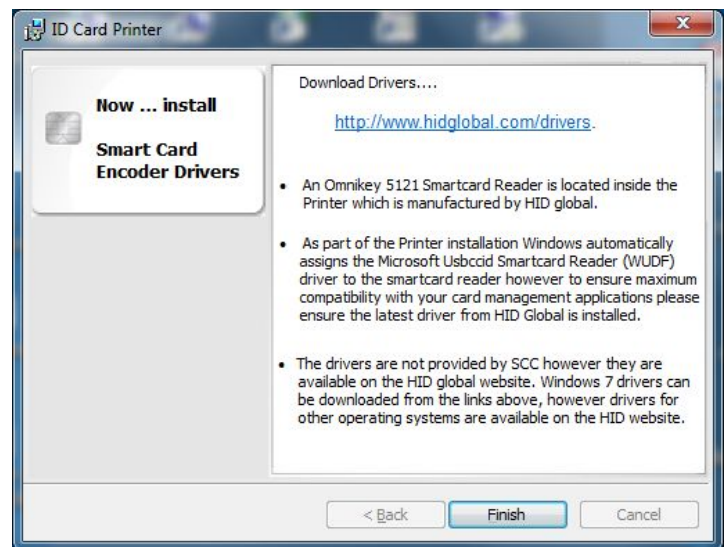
ID Card Printer

Now ... install

Smart Card Encoder Drivers

Download Drivers....

http://www.hidglobal.com/drivers.

• An Omnikey 5121 Smartcard Reader is located inside the Printer which is manufactured by HID global.

• As part of the Printer installation Windows automatically assigns the Microsoft Usbccid Smartcard Reader (WUDF) driver to the smartcard reader however to ensure maximum compatibility with your card management applications please ensure the latest driver from HID Global is installed.

• The drivers are not provided by SCC however they are available on the HID global website. Windows 7 drivers can be downloaded from the links above, however drivers for other operating systems are available on the HID website.

< Back
Finish
Cancel